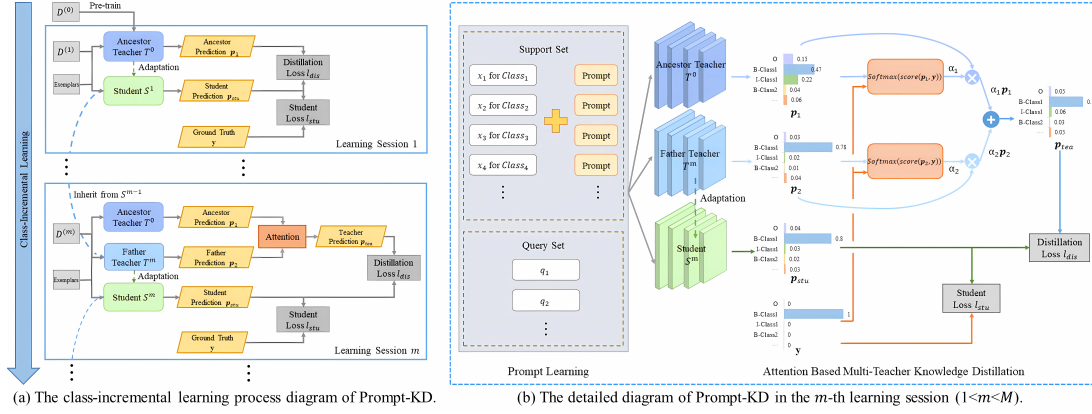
$D^{(0)}$ Pre-train

$D^{(1)}$ Ancestor Teacher $T^0$ Ancestor Prediction $\boldsymbol{p}_1$ Distillation Loss $l_{dis}$

Adaptation

Exemplars Student $S^1$ Student Prediction $\boldsymbol{p}_{stu}$ Student Loss $l_{stu}$

Ground Truth y

Learning Session 1

Class-incremental Learning

Inherit from $S^{m-1}$

$D^{(m)}$ Ancestor Teacher $T^0$ Ancestor Prediction $\boldsymbol{p}_1$ Attention Teacher Prediction $\boldsymbol{p}_{tea}$

Father Teacher $T^m$ Father Prediction $\boldsymbol{p}_2$ Distillation Loss $l_{dis}$

Adaptation

Exemplars Student $S^m$ Student Prediction $\boldsymbol{p}_{stu}$ Student Loss $l_{stu}$

Ground Truth y

Learning Session $m$

(a) The class-incremental learning process diagram of Prompt-KD.

Support Set

$x_1$ for $Class_1$ Prompt

$x_2$ for $Class_2$ Prompt

$x_3$ for $Class_3$ Prompt

$x_4$ for $Class_4$ Prompt

Query Set

$q_1$

$q_2$

Prompt Learning

Ancestor Teacher $T^0$

Father Teacher $T^m$

Adaptation

Student $S^m$

O 0.13
B-Class1 0.47
I-Class1 0.22
B-Class2 0.04
0.06
$\boldsymbol{p}_1$

O 0.03
B-Class1 0.78
I-Class1 0.02
B-Class2 0.01
0.04
$\boldsymbol{p}_2$

O 0.04
B-Class1 0.8
I-Class1 0.03
B-Class2 0.02
0.03
$\boldsymbol{p}_{stu}$

O 0
B-Class1 1
I-Class1 0
B-Class2 0
0
$\mathbf{y}$

$Softmax(score(\boldsymbol{p}_1, y))$ $\alpha_1$

$Softmax(score(\boldsymbol{p}_2, y))$ $\alpha_2$

$\alpha_1\boldsymbol{p}_1$

$\alpha_2\boldsymbol{p}_2$

O 0.05
B-Class1 0.
I-Class1 0.06
B-Class2 0.03
0.05
$\boldsymbol{p}_{tea}$

Distillation Loss $l_{dis}$

Student Loss $l_{stu}$

Attention Based Multi-Teacher Knowledge Distillation

(b) The detailed diagram of Prompt-KD in the $m$-th learning session ($1<m<M$).